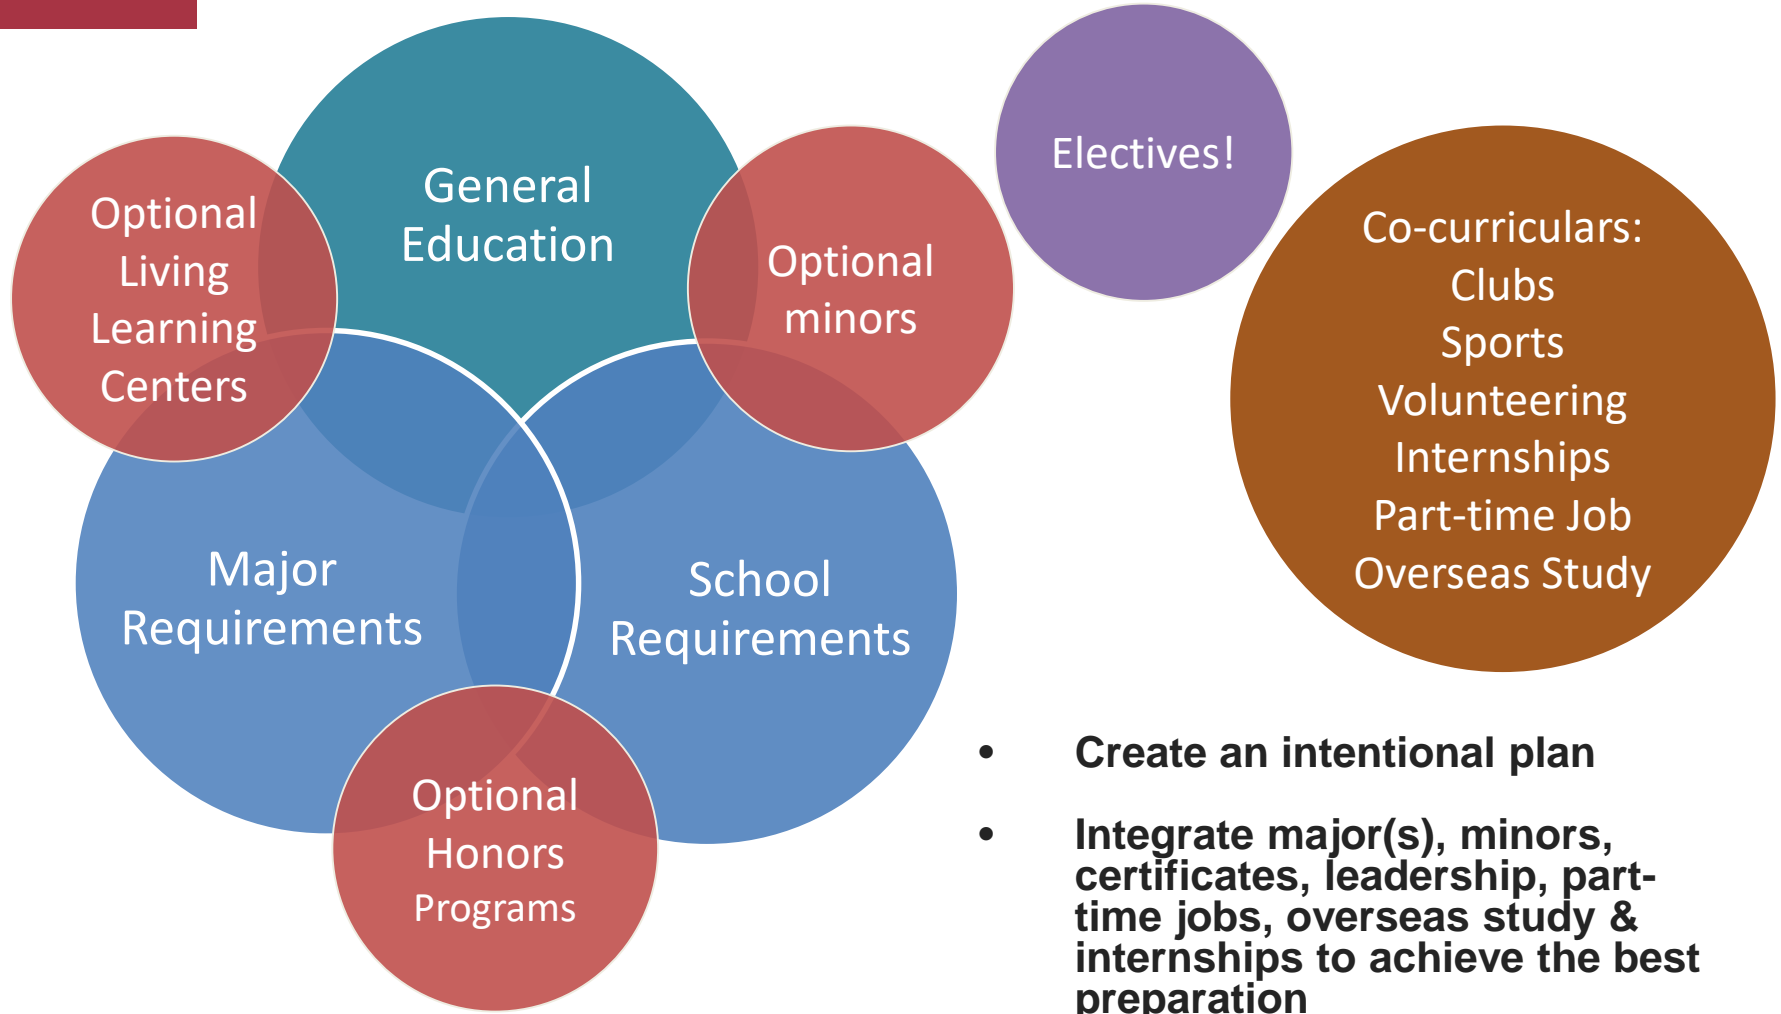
Optional Living Learning Centers

General Education

Optional minors

Electives!

Co-curriculars:
Clubs
Sports
Volunteering
Internships
Part-time Job
Overseas Study

Major Requirements

School Requirements

Optional Honors Programs

• Create an intentional plan

• Integrate major(s), minors, certificates, leadership, part-time jobs, overseas study & internships to achieve the best preparation